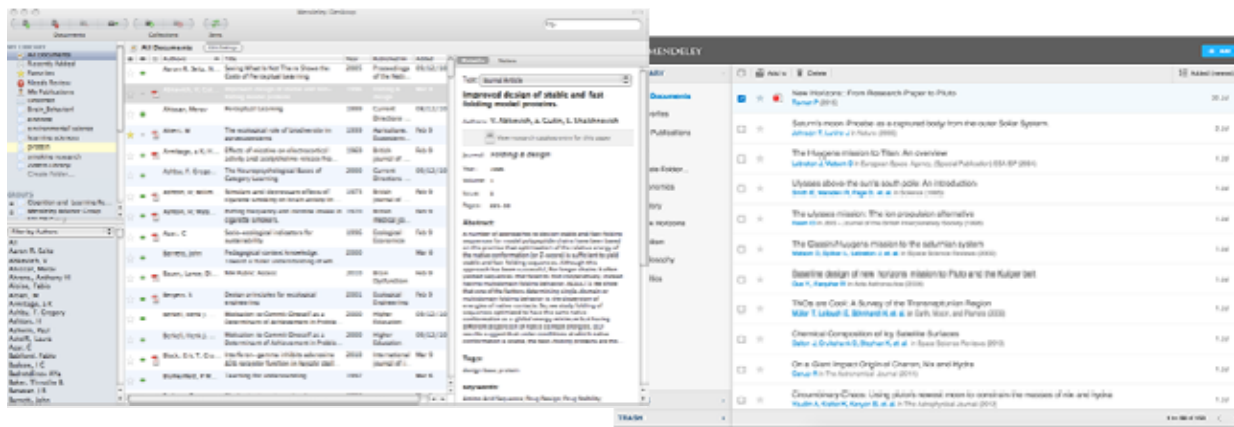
Mendeley Desktop

Documents Collections Sync

MY LIBRARY
All Documents
Recently Added
Favorites
Needs Review
My Publications
Unsorted
Brain_Behavior
environmental science
feed the science
protein
Create Folder...

GROUPS

All Documents

| Authors | Title | Year | Published In | Added |
|---|---|---|---|---|
| Aaron R. Seitz, W... | Seeing What Is Not There Shows the Costs of Perceptual Learning | 2005 | Proceedings of the Nati... | |
| Ahissar, Merav | Perceptual training | 1999 | Current Directions ... | |
| Albert, M. | The ecological role of biodiversity in agroecosystems | 1999 | Agriculture, Ecosystem... | Feb 9 |
| Armitage, J.K. H... | Effects of nicotine on electrocortical activity and acetylcholine release fro... | 1969 | British Journal of ... | Feb 9 |
| Ashby, F. Grego... | The Neuropsychological Basis of Category Learning | 2005 | Current Directions ... | |
| Ashton, H. Millm... | Stimulant and depressant effects of cigarette smoking on brain activity in ... | 1973 | British Journal of ... | Feb 9 |
| Ashton, H. Mars... | Puffing frequency and nicotine intake in cigarette smokers. | 1970 | British Medical Jo... | Feb 9 |
| Ayer, C. | Socio-ecological indicators for sustainability | 1995 | Ecological Economics | |
| Barrette, John | Pedagogical content knowledge. | 2000 | | Mar 9 |
| Baum, Lena, D... | Bad Public Notice | 2000 | Brain Dysfunction | |
| Bergen, S. | Design principles for ecological ... | 2001 | Ecological Engineering | |
| | Motivation to Commit Oneself as a Determinant of Achievement in Profes... | 2000 | Higher Education | |
| Berkel, Henk J... | Motivation to Commit Oneself as a Determinant of Achievement in Proble... | 2000 | Higher Education | |
| Black, Eric T. Cu... | Interferon-gamma inhibits adenosine A2B receptor function in hepatic stell... | 2010 | International Journal of ... | Feb 9 |
| | Teaching for Understanding | 1997 | | |

Type: Journal Article

Improved design of stable and fast folding model proteins.

Authors: V. Abkevich, A. Gutin, E. Shakhnovich

Journal: Folding & design

Abstract:

Tags:

Keywords:

MENDELEY

Add Delete

New Horizons: From Research Paper to Pluto
Saturn's moon Phoebe as a captured body from the outer Solar System
The Huygens mission to Titan: An overview
Ulysses above the sun's south pole: An introduction
The ulysses mission: The ion propulsion alternative
The Cassini/Huygens mission to the saturnian system
Baseline design of new horizons mission to Pluto and the Kuiper belt
TNOs are Cool: A Survey of the Transneptunian Region
Chemical Composition of Icy Satellite Surfaces
On a Giant Impact Origin of Charon, Nix and Hydra
Circumbinary Chaos: Using pluto's newest moon to constrain the masses of nix and hydra

TRASH